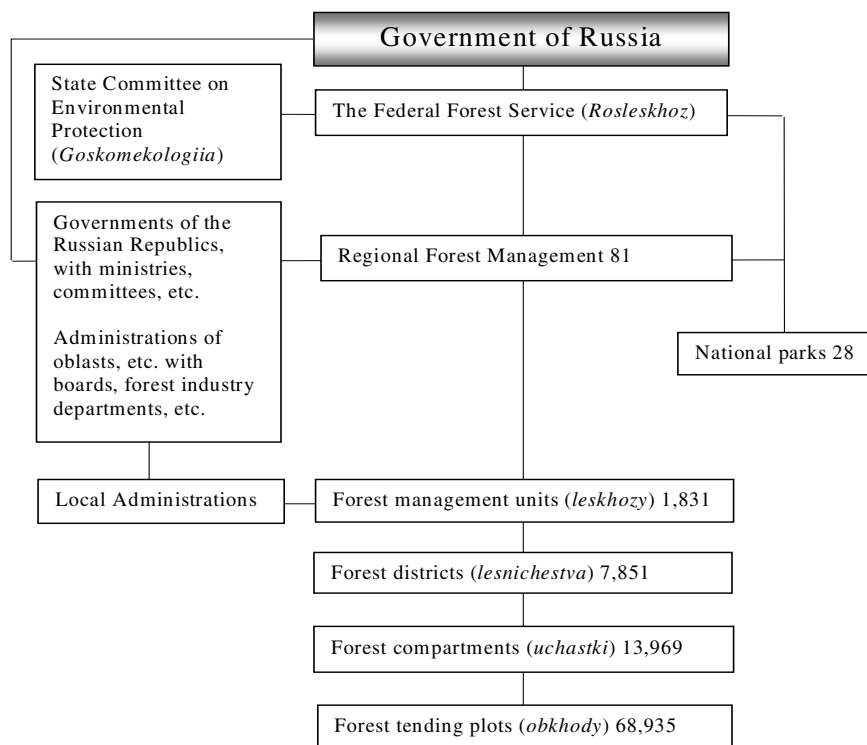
Government of Russia

State Committee on Environmental Protection (*Goskomekologiia*)

The Federal Forest Service (*Rosleskhoz*)

Governments of the Russian Republics, with ministries, committees, etc.

Administrations of oblasts, etc. with boards, forest industry departments, etc.

Regional Forest Management 81

National parks 28

Local Administrations

Forest management units (*leskhozy*) 1,831

Forest districts (*lesnichestva*) 7,851

Forest compartments (*uchastki*) 13,969

Forest tending plots (*obkhody*) 68,935